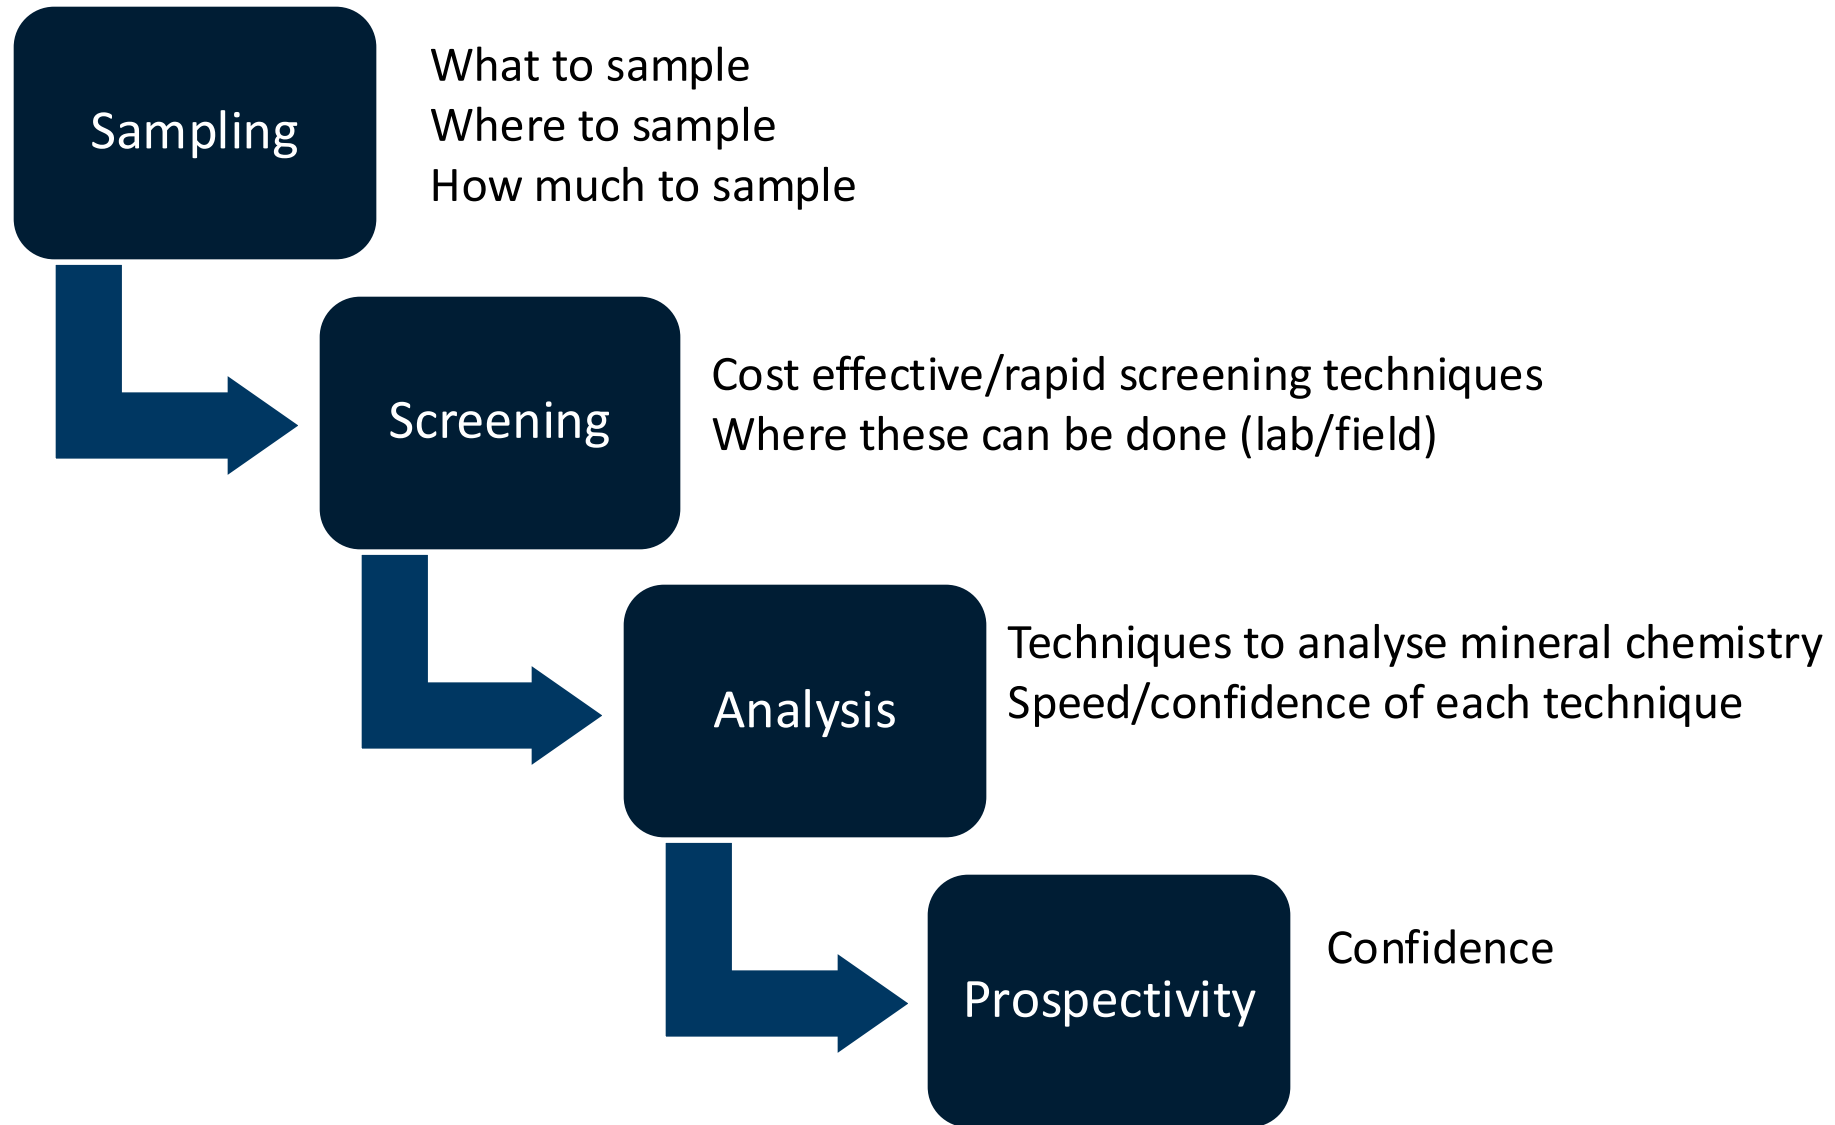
Sampling

What to sample
Where to sample
How much to sample

Screening

Cost effective/rapid screening techniques
Where these can be done (lab/field)

Analysis

Techniques to analyse mineral chemistry
Speed/confidence of each technique

Prospectivity

Confidence